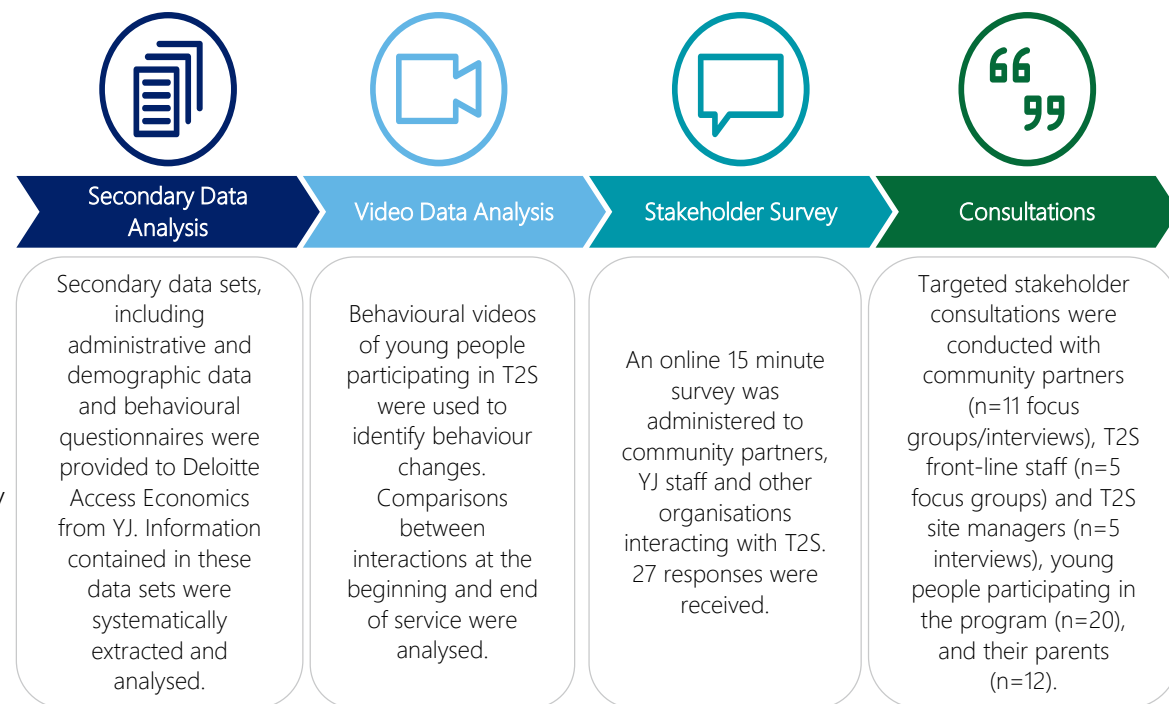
66
99

Secondary Data Analysis

Video Data Analysis

Stakeholder Survey

Consultations

Secondary data sets, including administrative and demographic data and behavioural questionnaires were provided to Deloitte Access Economics from YJ. Information contained in these data sets were systematically extracted and analysed.

Behavioural videos of young people participating in T2S were used to identify behaviour changes. Comparisons between interactions at the beginning and end of service were analysed.

An online 15 minute survey was administered to community partners, YJ staff and other organisations interacting with T2S. 27 responses were received.

Targeted stakeholder consultations were conducted with community partners (n=11 focus groups/interviews), T2S front-line staff (n=5 focus groups) and T2S site managers (n=5 interviews), young people participating in the program (n=20), and their parents (n=12).